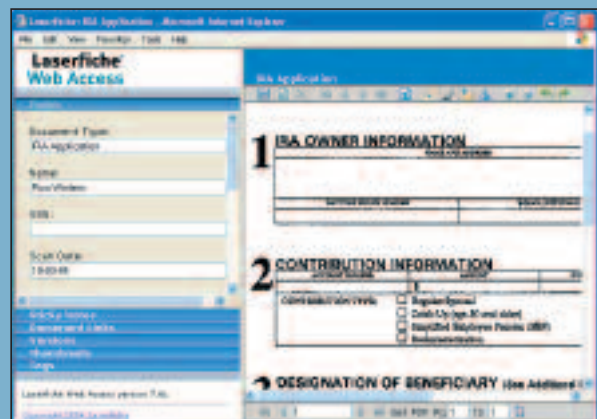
Laserfiche IRA Application - Microsoft Internet Explorer

File Edit View Favorites Tools Help

Laserfiche
Web Access

Fields

Document Type:
IRA Application

Name:
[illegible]

SSN:

Scan Date:
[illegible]

Sticky Notes
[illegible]
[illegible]
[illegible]
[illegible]

Laserfiche Web Access version 7.x
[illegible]

IRA Application

1 IRA OWNER INFORMATION

2 CONTRIBUTION INFORMATION

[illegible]
Regular/Spousal
Catch-Up (age 50 and older)
Simplified Employee Pension (SEP)
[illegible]

3 DESIGNATION OF BENEFICIARY (Use Additional

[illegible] PDF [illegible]